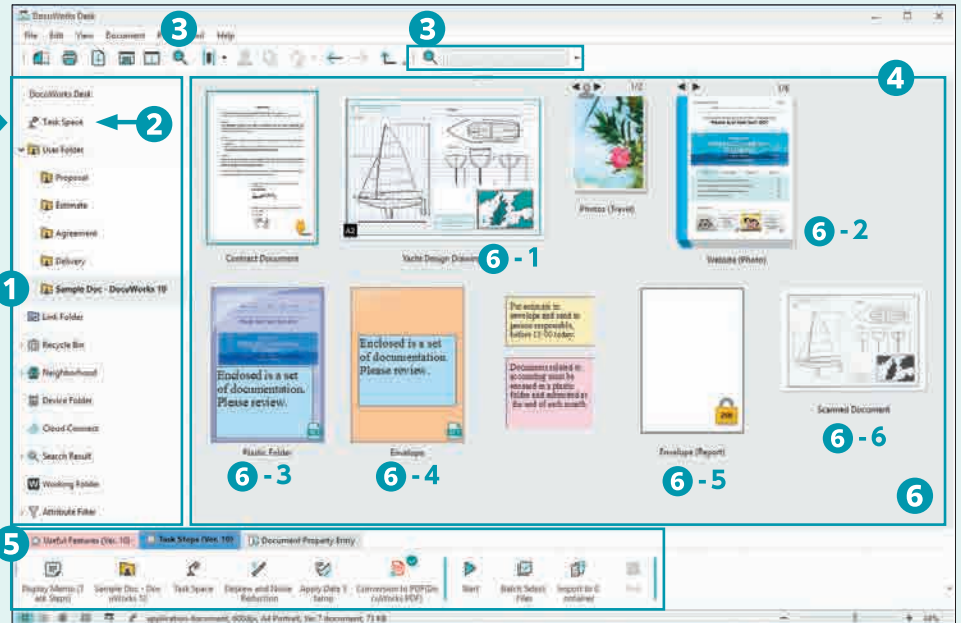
DocuWorks Desk

File Edit View Document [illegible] Help

3

3

4

DocuWorks Desk

Task Space

2

User Folder

Proposal

Estimate

Agreement

Delivery

1

Sample Doc - DocuWorks 10

Link Folder

Recycle Bin

Neighborhood

Device Folder

Cloud Connect

Search Result

Working Folder

Attribute Filter

1/2

1/8

A3

Contract Document

Yacht Design Drawing

6 - 1

Photos (Travel)

Website (Photo)

6 - 2

Enclosed is a set of documentation. Please review.

Enclosed is a set of documentation. Please review.

Put estimate in envelope and send to person responsible, before 12:00 today.

Documents related to accounting must be enclosed in a plastic folder and submitted at the end of each month.

Plastic Folder

Envelope

Envelope (Report)

Scanned Document

6 - 3

6 - 4

6 - 5

6 - 6

6

5

Useful Features (Ver. 10)

Task Steps (Ver. 10)

Document Property Entry

Display Memo (Task Steps)

Sample Doc - DocuWorks 10

Task Space

Deskew and Noise Reduction

Apply Date Stamp

Conversion to PDF(DocuWorks PDF)

Start

Batch Select Files

Import to Container

Redo

application-document, 600dpi, A4 Portrait, Ver.7 document, 73 KB

44%